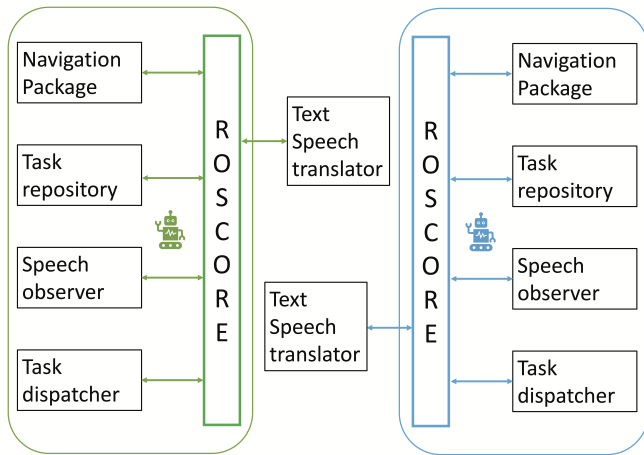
Navigation Package

Task repository

Speech observer

Task dispatcher

R
O
S
C
O
R
E

Text Speech translator

Text Speech translator

R
O
S
C
O
R
E

Navigation Package

Task repository

Speech observer

Task dispatcher